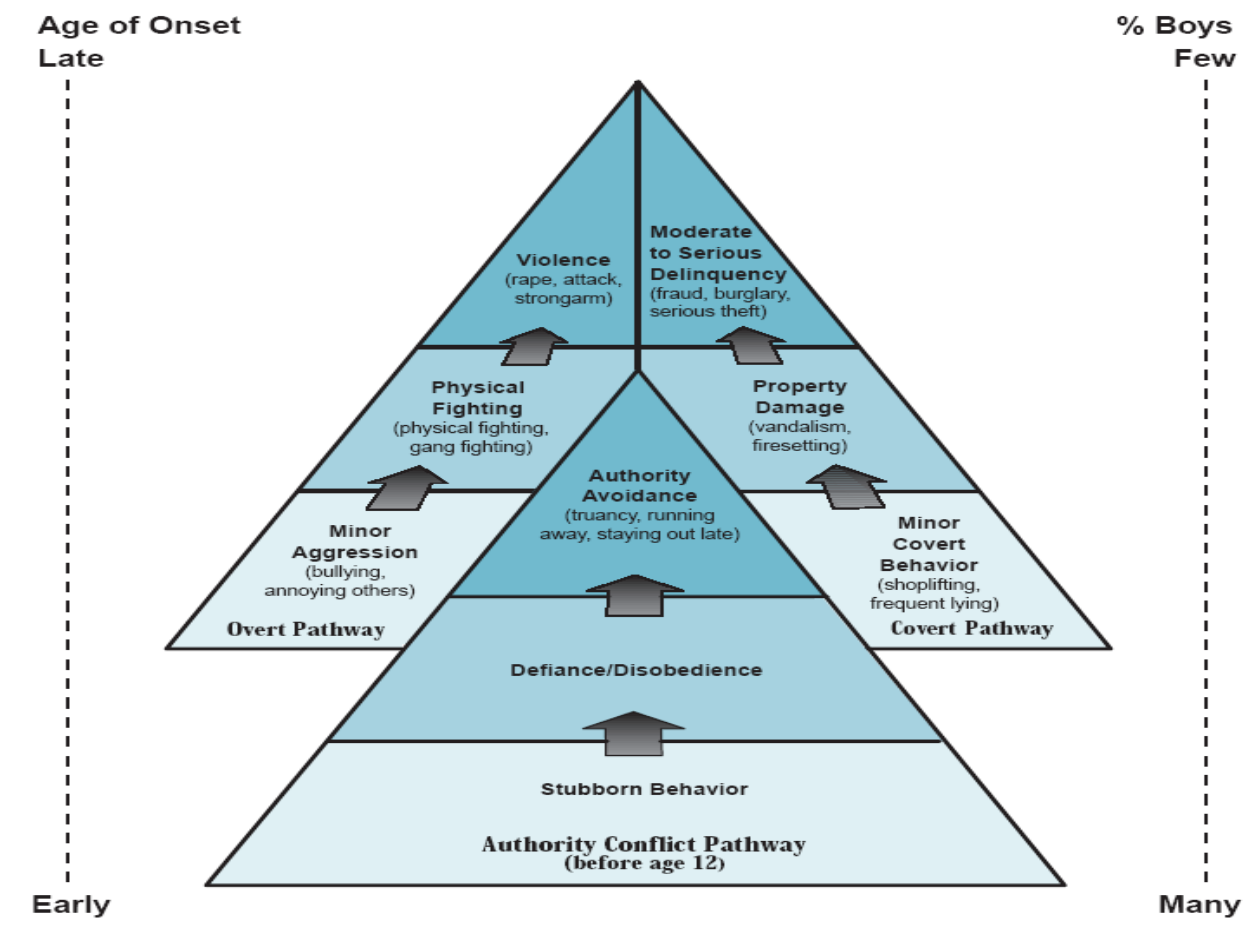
Age of Onset
Late

% Boys
Few

Violence
(rape, attack, strongarm)

Moderate to Serious Delinquency
(fraud, burglary, serious theft)

Physical Fighting
(physical fighting, gang fighting)

Property Damage
(vandalism, firesetting)

Authority Avoidance
(truancy, running away, staying out late)

Minor Aggression
(bullying, annoying others)

Overt Pathway

Minor Covert Behavior
(shoplifting, frequent lying)

Covert Pathway

Defiance/Disobedience

Stubborn Behavior

Authority Conflict Pathway
(before age 12)

Early

Many